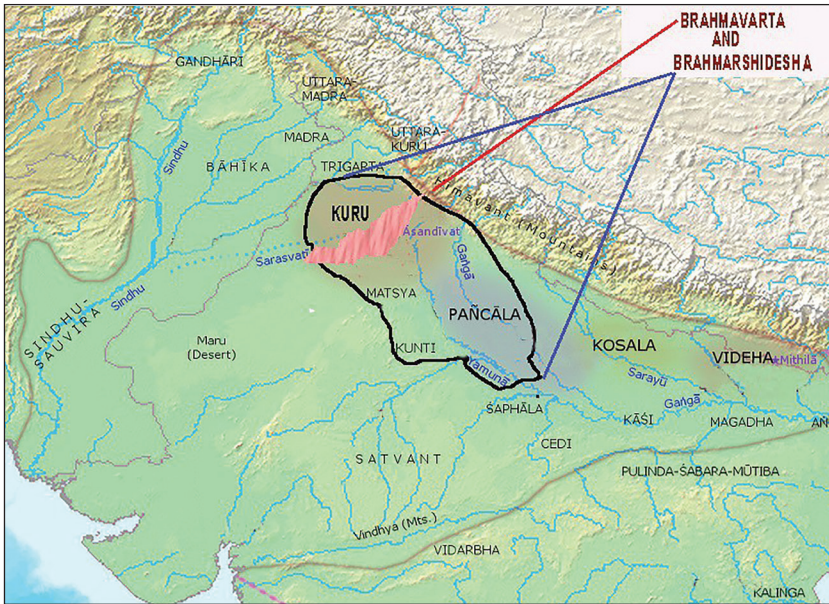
BRAHMAVARTA AND BRAHMARSHIDESHA

GANDHĀRI

UTTARA-MADRA

MADRA

UTTARA-KURU

BĀHĪKA

TRIGARTA

Sindhu

Himavant (Mountains)

KURU

Āsandivat

Gaṅgā

Sarasvatī

Sindhu

SINDHU-SAUVIRA

MATSYA

PAÑCĀLA

Maru (Desert)

KUNTI

Yamunā

KOSALA

VIDEHA

Mithilā

Sarayū

Gaṅgā

ŚAPHĀLA

KĀŚI

MAGADHA

AN

CEDI

SATVANT

PULINDA-ŚABARA-MŪTIBA

Vindhya (Mts.)

VIDARBHA

KALINGA